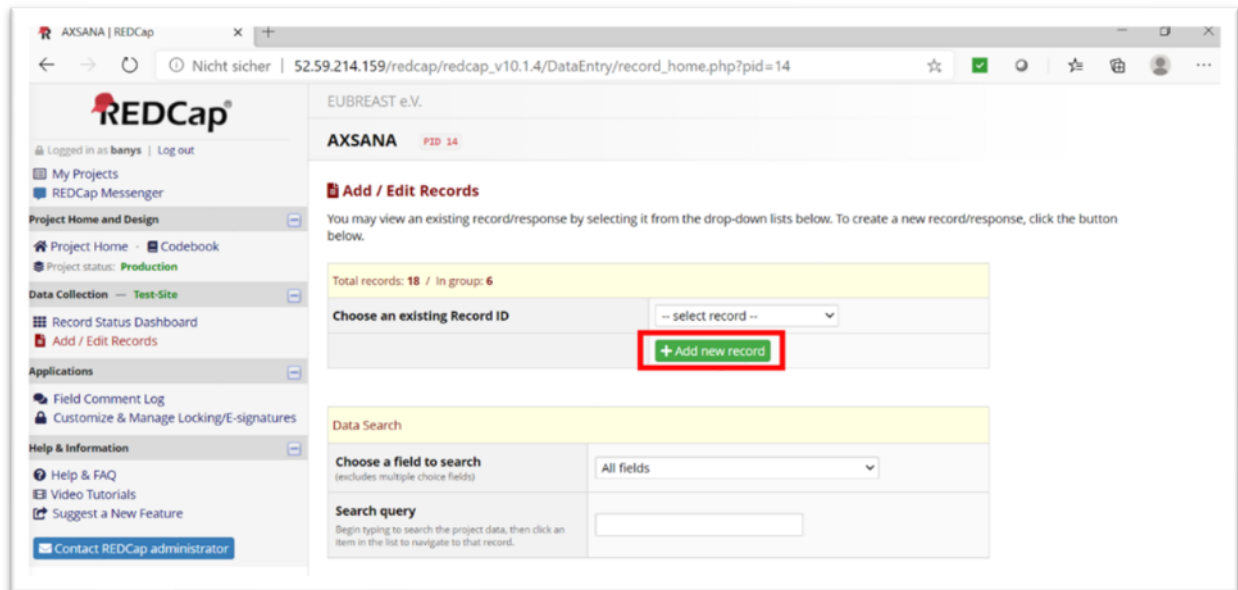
AXSANA | REDCap ×

Nicht sicher | 52.59.214.159/redcap/redcap_v10.1.4/DataEntry/record_home.php?pid=14

REDCap®

Logged in as banys | Log out

My Projects
REDCap Messenger

Project Home and Design

Project Home · Codebook
Project status: Production

Data Collection — Test-Site

Record Status Dashboard
Add / Edit Records

Applications

Field Comment Log
Customize & Manage Locking/E-signatures

Help & Information

Help & FAQ
Video Tutorials
Suggest a New Feature

Contact REDCap administrator

EUBREAST e.V.

AXSANA PID 14

Add / Edit Records

You may view an existing record/response by selecting it from the drop-down lists below. To create a new record/response, click the button below.

Total records: 18 / In group: 6

| Choose an existing Record ID | -- select record -- |
|---|---|
| | + Add new record |

Data Search

| Choose a field to search (excludes multiple choice fields) | All fields |
|---|---|
| Search query Begin typing to search the project data, then click an item in the list to navigate to that record. | |